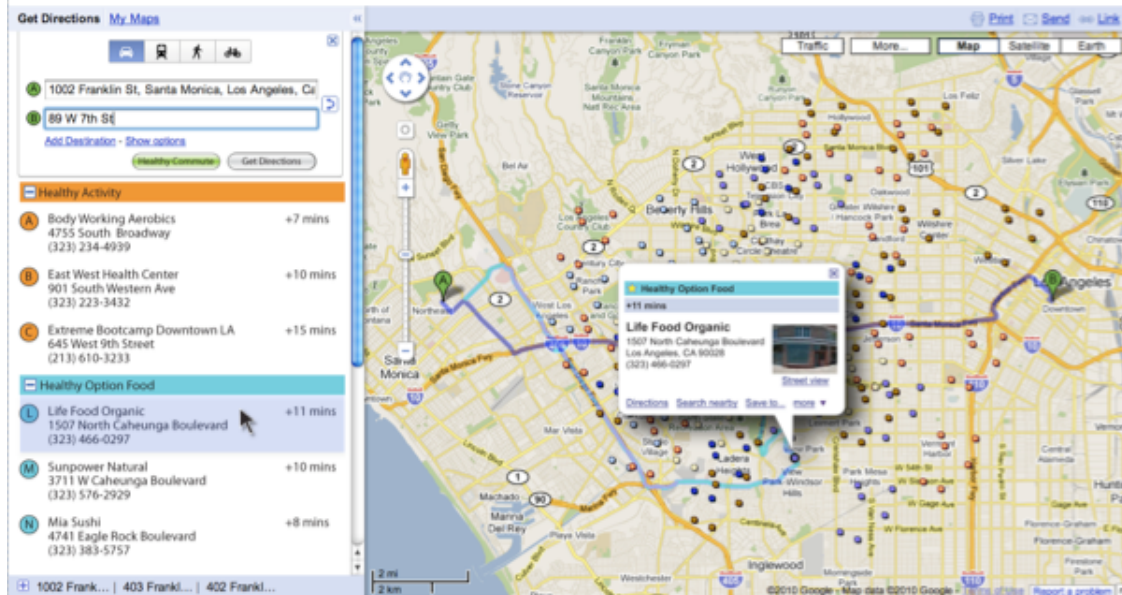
Get Directions My Maps

Print Send Link

Traffic More... Map Satellite Earth

A 1002 Franklin St, Santa Monica, Los Angeles, Ca

B 89 W 7th St

Add Destination - Show options

Healthy Commute Get Directions

Healthy Activity

A Body Working Aerobics +7 mins
4755 South Broadway
(323) 234-4939

B East West Health Center +10 mins
901 South Western Ave
(323) 223-3432

C Extreme Bootcamp Downtown LA +15 mins
645 West 9th Street
(213) 610-3233

Healthy Option Food

L Life Food Organic +11 mins
1507 North Caheunga Boulevard
(323) 466-0297

M Sunpower Natural +10 mins
3711 W Caheunga Boulevard
(323) 576-2929

N Mia Sushi +8 mins
4741 Eagle Rock Boulevard
(323) 383-5757

Healthy Option Food
+11 mins
Life Food Organic
1507 North Caheunga Boulevard
Los Angeles, CA 90028
(323) 466-0297
Street view
Directions Search nearby Save to... more

1002 Frank... | 403 Frankl... | 402 Frankl...

West Hollywood Beverly Hills Santa Monica Inglewood Hollywood Los Feliz Silver Lake Los Angeles Downtown Westchester Culver City Marina Del Rey Bel Air Ladera Heights View Park Windsor Hills Playa Vista Machado Huntington Park

2 mi
2 km

©2010 Google - Map data ©2010 Google - Terms of Use Report a problem